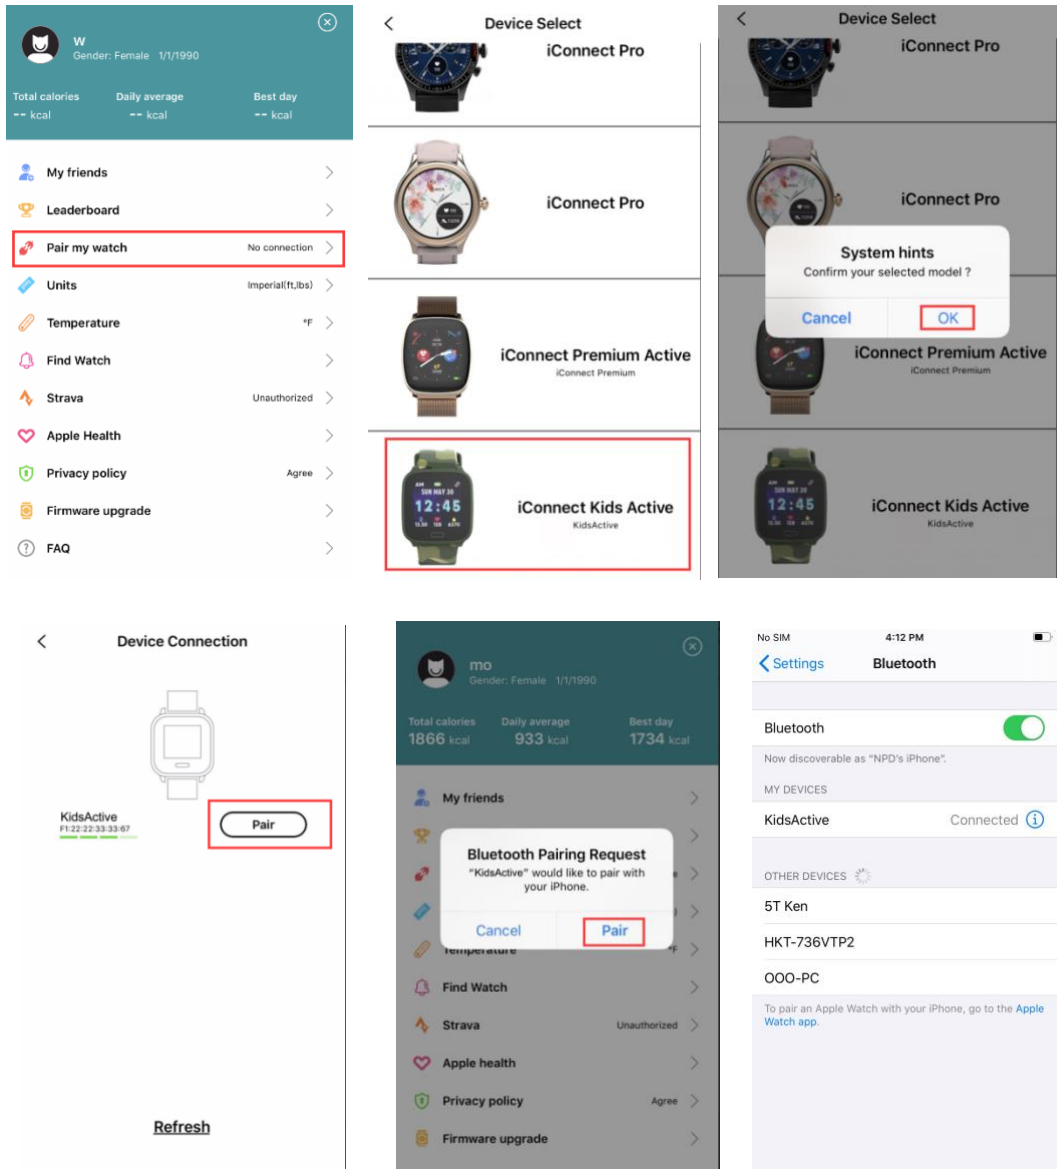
W
Gender: Female 1/1/1990

Total calories
-- kcal
Daily average
-- kcal
Best day
-- kcal

My friends
Leaderboard
Pair my watch No connection
Units Imperial(ft,lbs)
Temperature °F
Find Watch
Strava Unauthorized
Apple Health
Privacy policy Agree
Firmware upgrade
FAQ

Device Select
iConnect Pro
iConnect Pro
iConnect Premium Active
iConnect Premium
SUN MAY 30
12:45
iConnect Kids Active
KidsActive

Device Select
iConnect Pro
iConnect Pro
System hints
Confirm your selected model ?
Cancel
OK
iConnect Premium Active
iConnect Premium
12:45
iConnect Kids Active
KidsActive

Device Connection
KidsActive
F1:22:22:33:33:67
Pair
Refresh

mo
Gender: Female 1/1/1990
Total calories
1866 kcal
Daily average
933 kcal
Best day
1734 kcal
My friends
Bluetooth Pairing Request
"KidsActive" would like to pair with your iPhone.
Cancel
Pair
Temperature °F
Find Watch
Strava Unauthorized
Apple health
Privacy policy Agree
Firmware upgrade

No SIM 4:12 PM
Settings Bluetooth
Bluetooth
Now discoverable as "NPD's iPhone".
MY DEVICES
KidsActive Connected
OTHER DEVICES
5T Ken
HKT-736VTP2
OOO-PC
To pair an Apple Watch with your iPhone, go to the Apple Watch app.